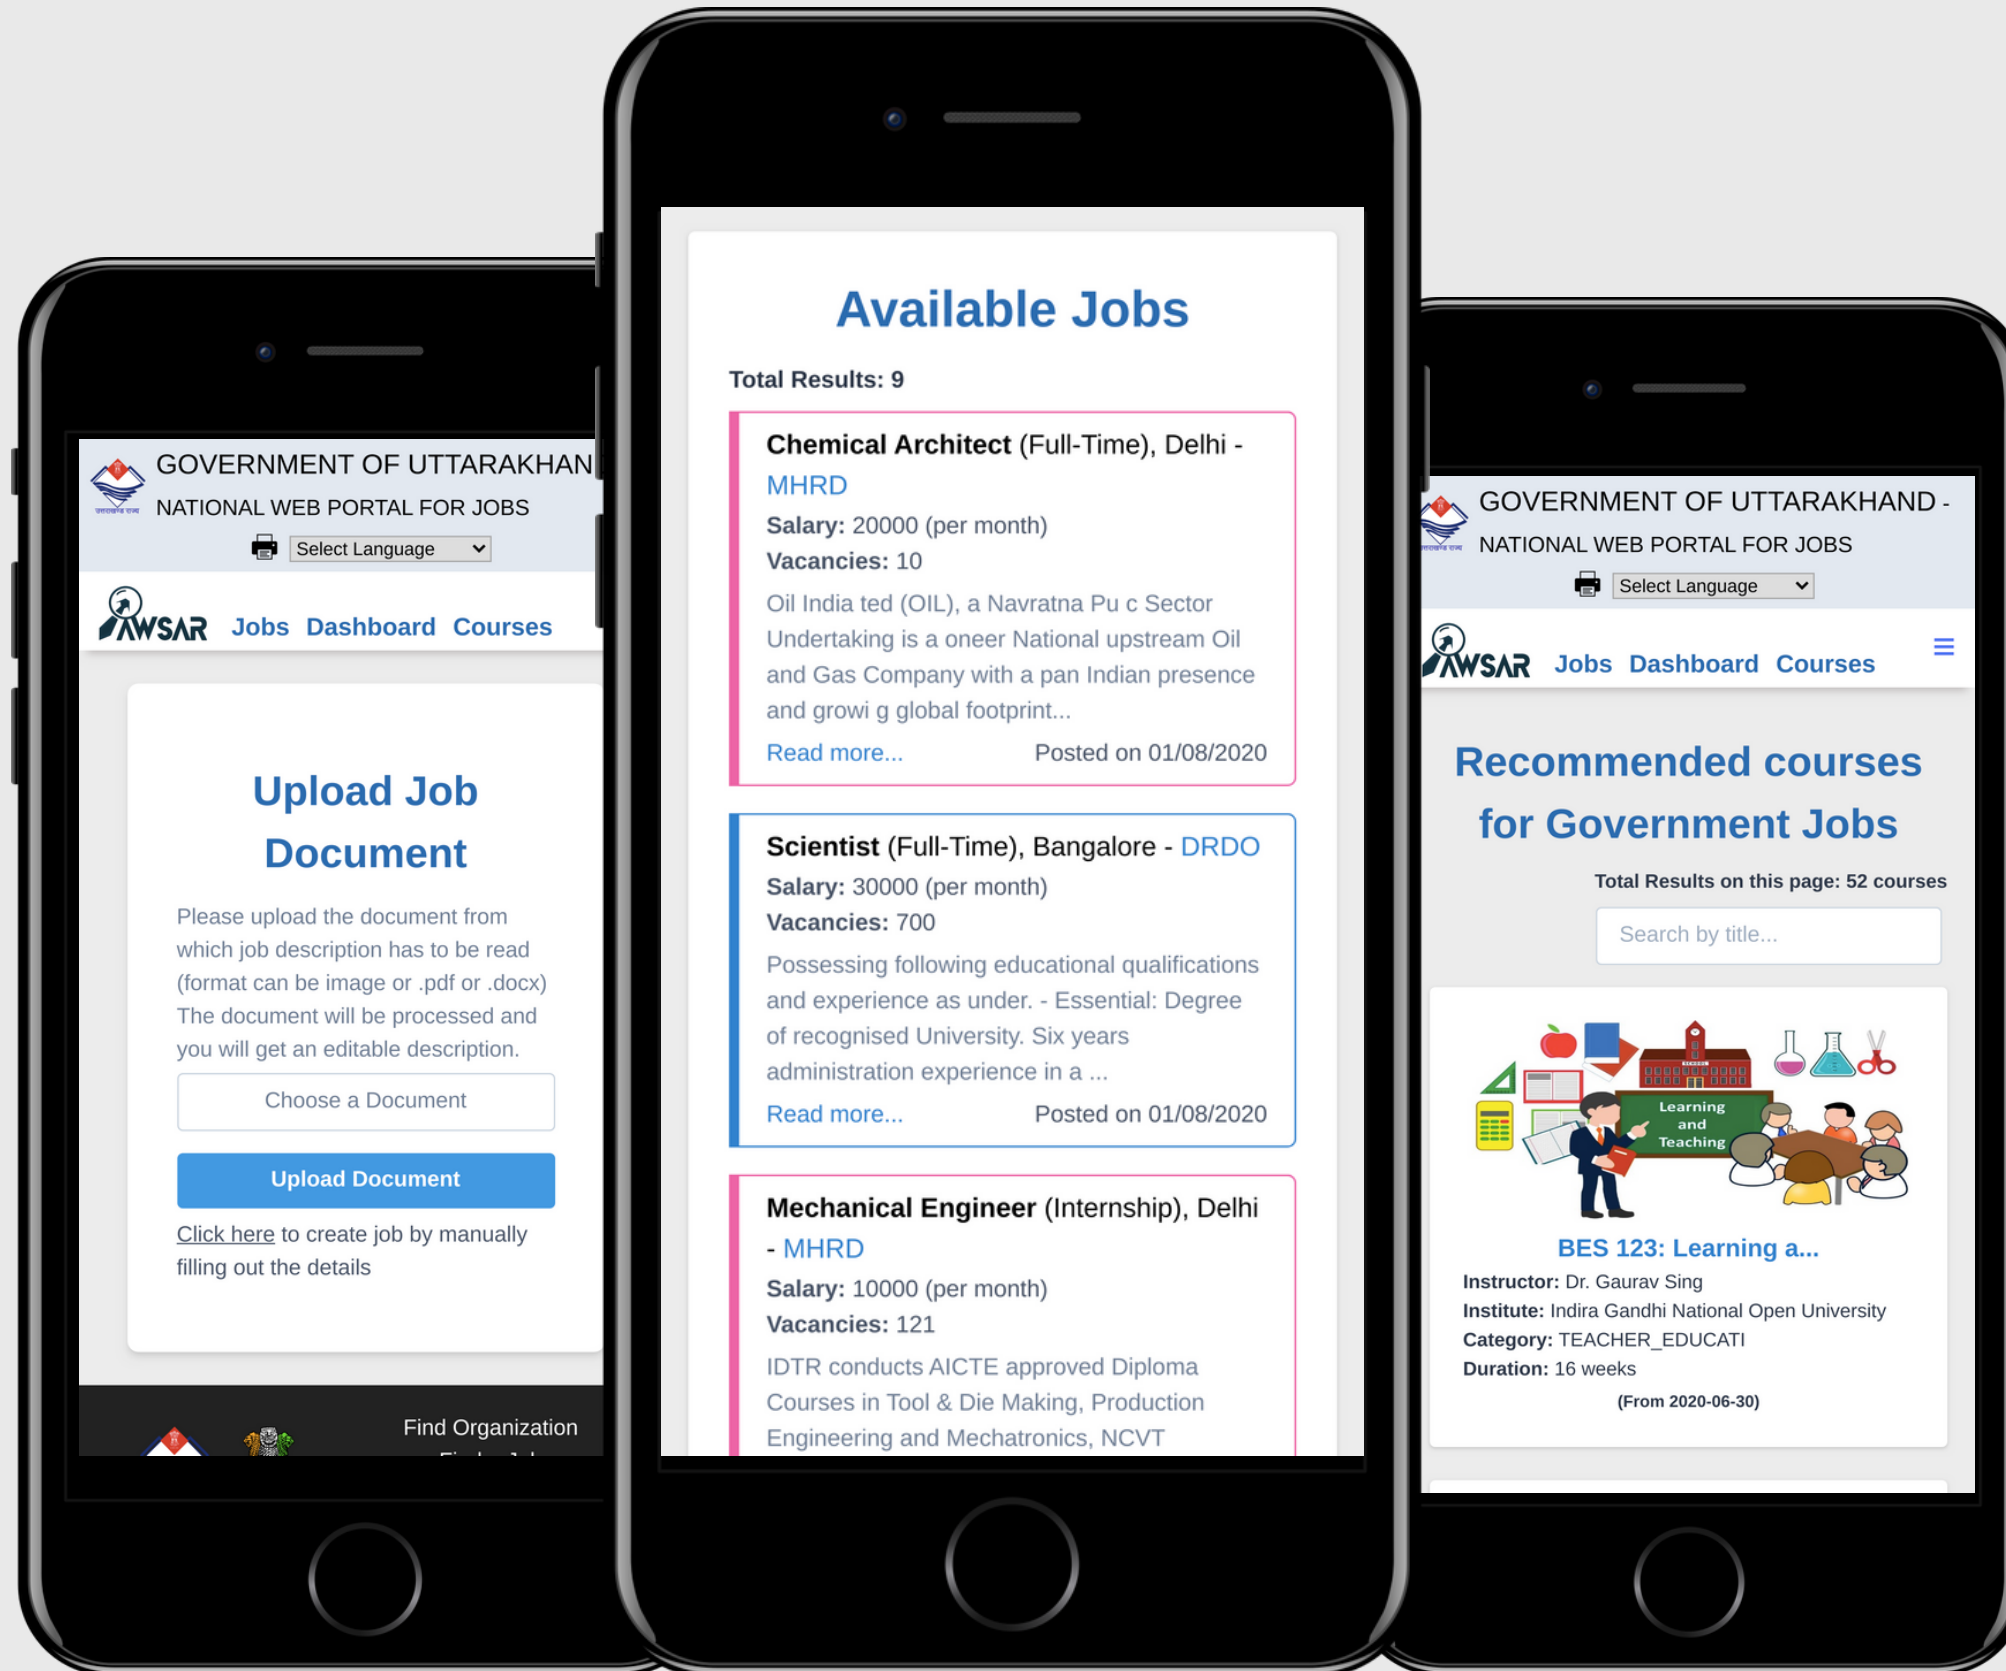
GOVERNMENT OF UTTARAKHAN

NATIONAL WEB PORTAL FOR JOBS

Select Language

AWSAR Jobs Dashboard Courses

Upload Job Document

Please upload the document from which job description has to be read (format can be image or .pdf or .docx) The document will be processed and you will get an editable description.

Choose a Document

Upload Document

Click here to create job by manually filling out the details

Find Organization

Available Jobs

Total Results: 9

**Chemical Architect** (Full-Time), Delhi - MHRD

**Salary:** 20000 (per month)

**Vacancies:** 10

Oil India ted (OIL), a Navratna Pu c Sector Undertaking is a oneer National upstream Oil and Gas Company with a pan Indian presence and growi g global footprint...

Read more... Posted on 01/08/2020

**Scientist** (Full-Time), Bangalore - DRDO

**Salary:** 30000 (per month)

**Vacancies:** 700

Possessing following educational qualifications and experience as under. - Essential: Degree of recognised University. Six years administration experience in a ...

Read more... Posted on 01/08/2020

**Mechanical Engineer** (Internship), Delhi - MHRD

**Salary:** 10000 (per month)

**Vacancies:** 121

IDTR conducts AICTE approved Diploma Courses in Tool & Die Making, Production Engineering and Mechatronics, NCVT

GOVERNMENT OF UTTARAKHAND -

NATIONAL WEB PORTAL FOR JOBS

Select Language

AWSAR Jobs Dashboard Courses

Recommended courses for Government Jobs

Total Results on this page: 52 courses

Search by title...

Learning and Teaching

BES 123: Learning a...

**Instructor:** Dr. Gaurav Sing

**Institute:** Indira Gandhi National Open University

**Category:** TEACHER_EDUCATI

**Duration:** 16 weeks

(From 2020-06-30)